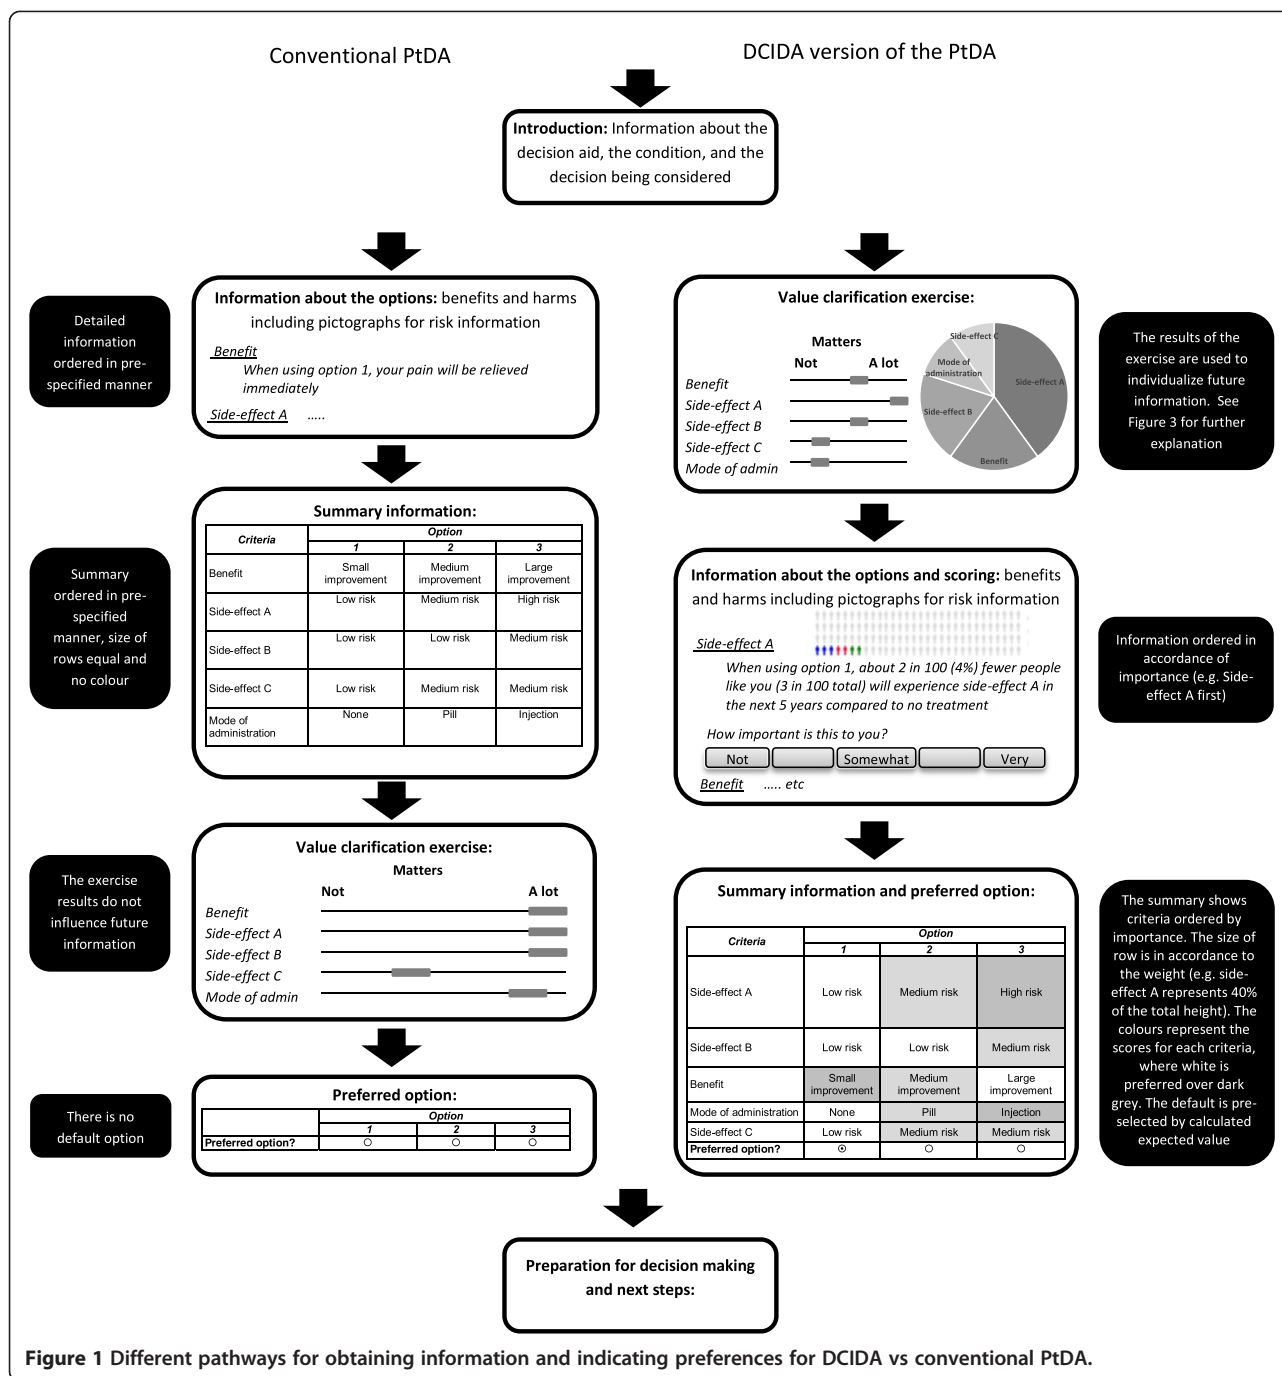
Conventional PtDA

DCIDA version of the PtDA

**Introduction:** Information about the decision aid, the condition, and the decision being considered

Detailed information ordered in pre-specified manner

**Information about the options:** benefits and harms including pictographs for risk information

Benefit
When using option 1, your pain will be relieved immediately

Side-effect A .....

**Value clarification exercise:**

Matters
Not A lot
Benefit
Side-effect A
Side-effect B
Side-effect C
Mode of admin

Side-effect C
Mode of administration
Side-effect A
Side-effect B
Benefit

The results of the exercise are used to individualize future information. See Figure 3 for further explanation

Summary ordered in pre-specified manner, size of rows equal and no colour

**Summary information:**

| Criteria | Option 1 | Option 2 | Option 3 |
|---|---|---|---|
| Benefit | Small improvement | Medium improvement | Large improvement |
| Side-effect A | Low risk | Medium risk | High risk |
| Side-effect B | Low risk | Low risk | Medium risk |
| Side-effect C | Low risk | Medium risk | Medium risk |
| Mode of administration | None | Pill | Injection |

**Information about the options and scoring:** benefits and harms including pictographs for risk information

Side-effect A
When using option 1, about 2 in 100 (4%) fewer people like you (3 in 100 total) will experience side-effect A in the next 5 years compared to no treatment

How important is this to you?
Not | | Somewhat | | Very

Benefit ..... etc

Information ordered in accordance of importance (e.g. Side-effect A first)

The exercise results do not influence future information

**Value clarification exercise:**
Matters
Not A lot
Benefit
Side-effect A
Side-effect B
Side-effect C
Mode of admin

**Summary information and preferred option:**

| Criteria | Option 1 | Option 2 | Option 3 |
|---|---|---|---|
| Side-effect A | Low risk | Medium risk | High risk |
| Side-effect B | Low risk | Low risk | Medium risk |
| Benefit | Small improvement | Medium improvement | Large improvement |
| Mode of administration | None | Pill | Injection |
| Side-effect C | Low risk | Medium risk | Medium risk |
| Preferred option? | ⊙ | ○ | ○ |

The summary shows criteria ordered by importance. The size of row is in accordance to the weight (e.g. side-effect A represents 40% of the total height). The colours represent the scores for each criteria, where white is preferred over dark grey. The default is pre-selected by calculated expected value

There is no default option

**Preferred option:**

| | Option 1 | Option 2 | Option 3 |
|---|---|---|---|
| Preferred option? | ○ | ○ | ○ |

**Preparation for decision making and next steps:**

**Figure 1** Different pathways for obtaining information and indicating preferences for DCIDA vs conventional PtDA.